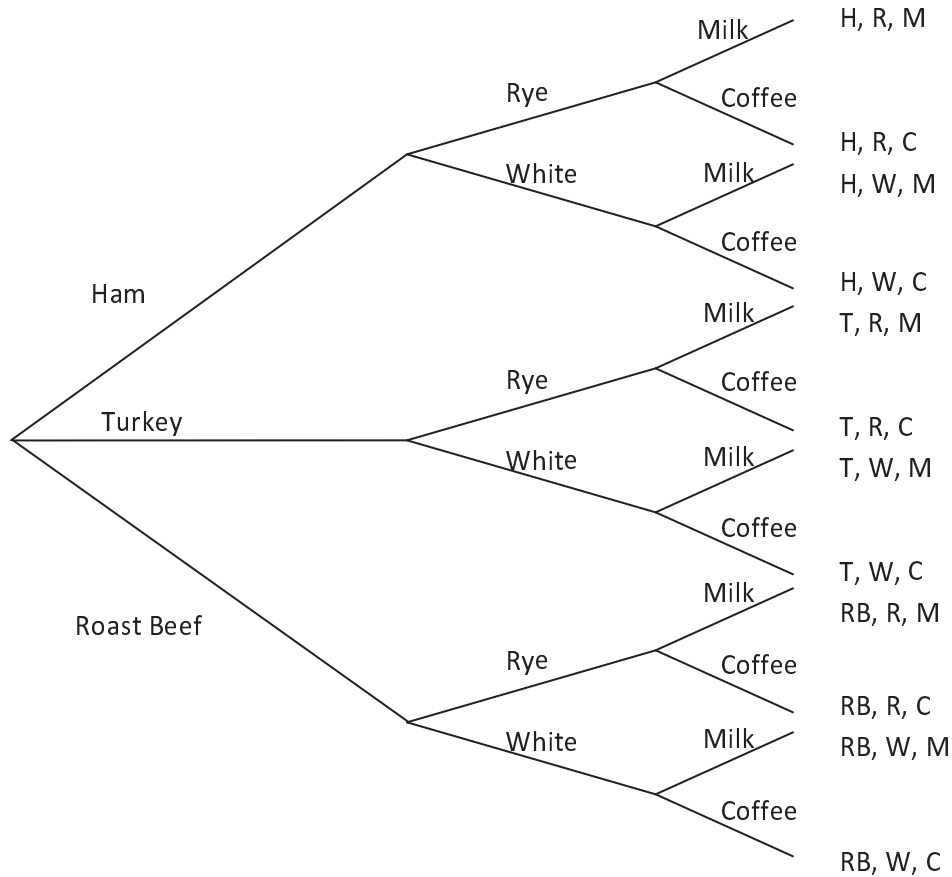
Ham

Rye

Milk

H, R, M

Coffee

H, R, C

White

Milk

H, W, M

Coffee

H, W, C

Turkey

Rye

Milk

T, R, M

Coffee

T, R, C

White

Milk

T, W, M

Coffee

T, W, C

Roast Beef

Rye

Milk

RB, R, M

Coffee

RB, R, C

White

Milk

RB, W, M

Coffee

RB, W, C